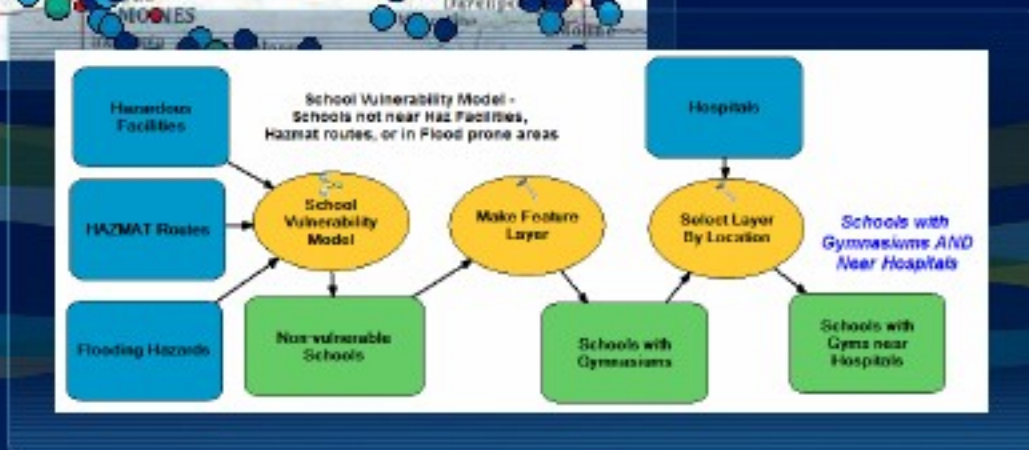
MOINES

Hazardous Facilities

HAZMAT Routes

Flooding Hazards

School Vulnerability Model - Schools not near Haz Facilities, Hazmat routes, or in Flood prone areas

School Vulnerability Model

Non-vulnerable Schools

Make Feature Layer

Schools with Gymnasiums

Hospitals

Select Layer By Location

Schools with Gymnasiums AND Near Hospitals

Schools with Gyms near Hospitals